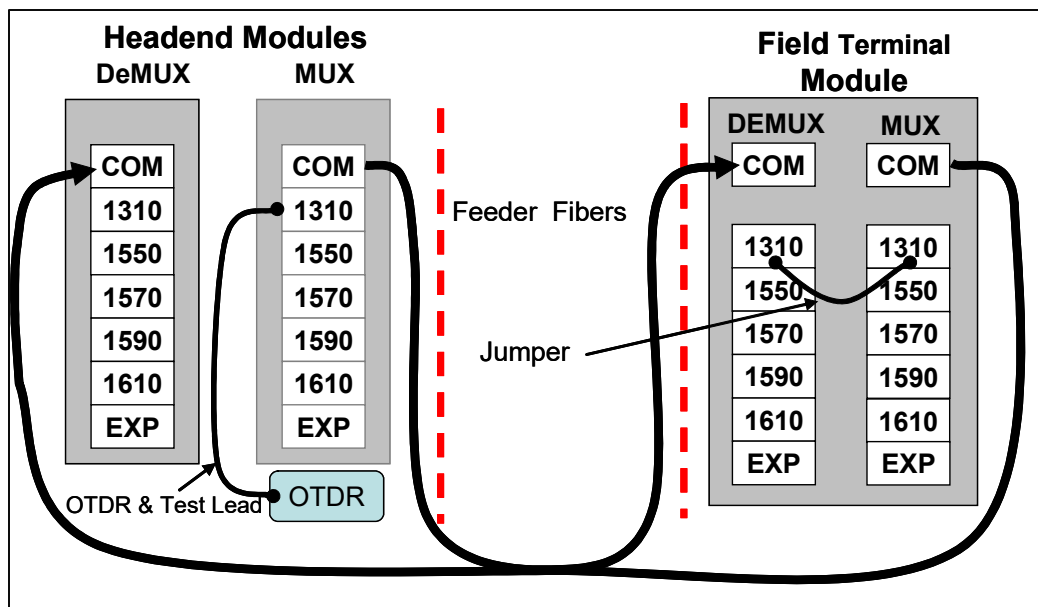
Headend Modules

DeMUX

COM
1310
1550
1570
1590
1610
EXP

MUX

COM
1310
1550
1570
1590
1610
EXP

OTDR & Test Lead

OTDR

Feeder Fibers

Jumper

Field Terminal Module

DEMUX

COM

1310
1550
1570
1590
1610
EXP

MUX

COM

1310
1550
1570
1590
1610
EXP